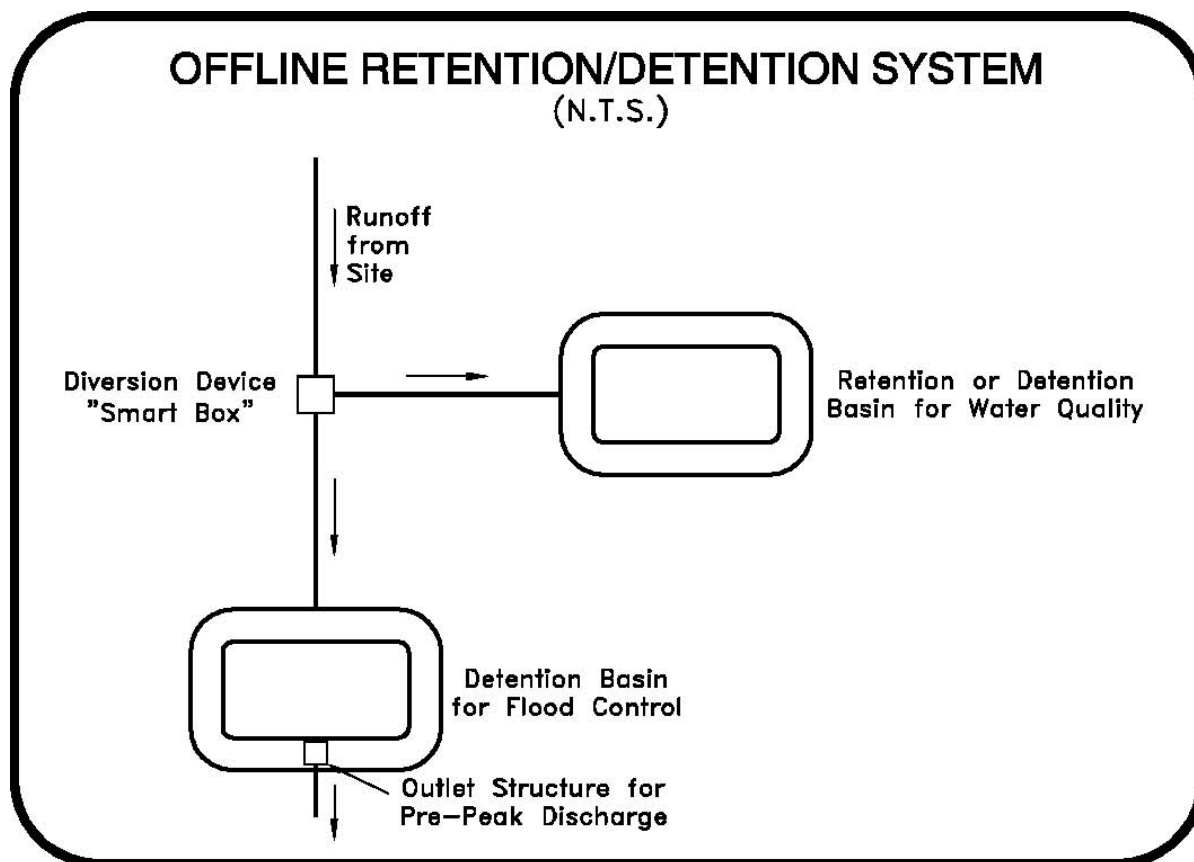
OFFLINE RETENTION/DETENTION SYSTEM
(N.T.S.)

Runoff from Site

Diversion Device "Smart Box"

Retention or Detention Basin for Water Quality

Detention Basin for Flood Control

Outlet Structure for Pre-Peak Discharge